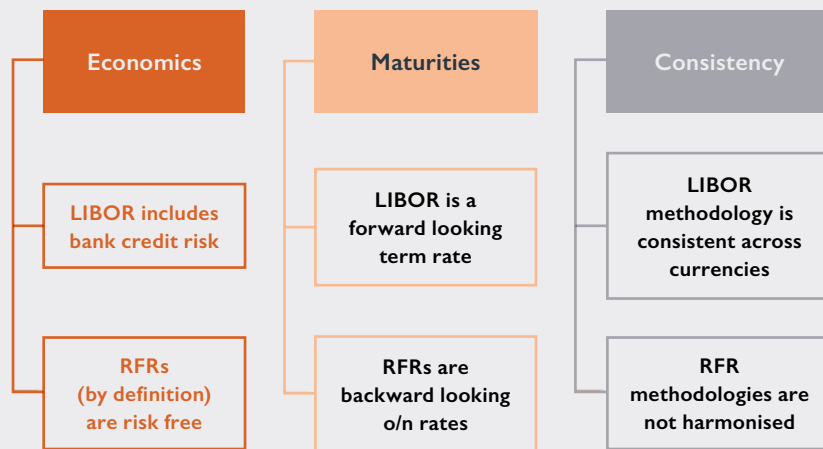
Economics

LIBOR includes bank credit risk

RFRs (by definition) are risk free

Maturities

LIBOR is a forward looking term rate

RFRs are backward looking o/n rates

Consistency

LIBOR methodology is consistent across currencies

RFR methodologies are not harmonised